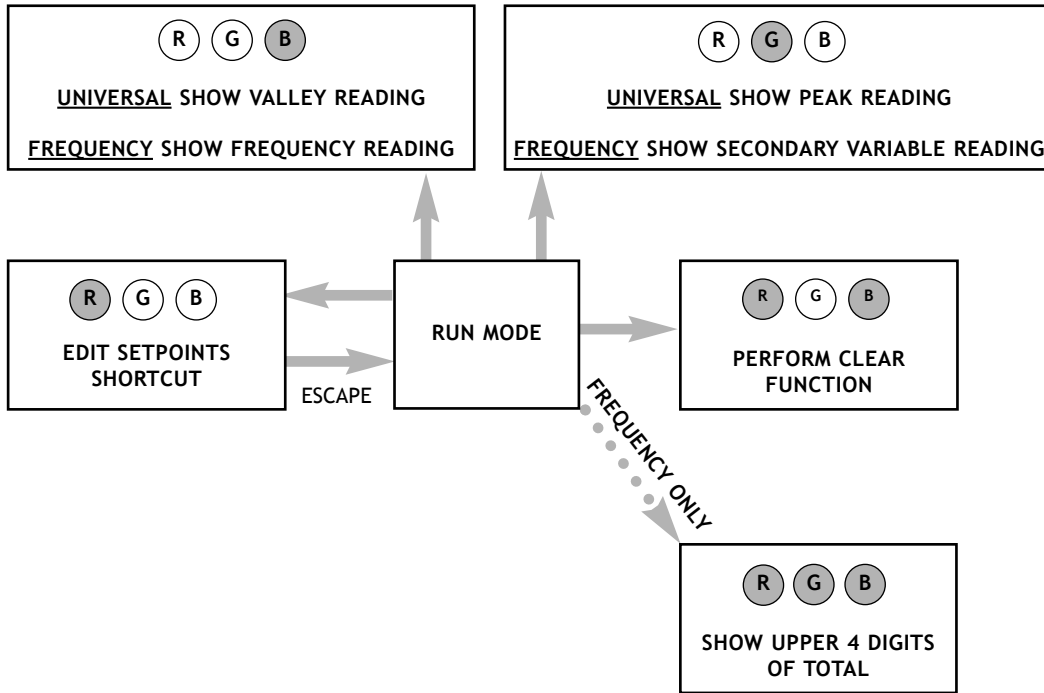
R G B

UNIVERSAL SHOW VALLEY READING

FREQUENCY SHOW FREQUENCY READING

R G B

UNIVERSAL SHOW PEAK READING

FREQUENCY SHOW SECONDARY VARIABLE READING

R G B

EDIT SETPOINTS SHORTCUT

ESCAPE

RUN MODE

R G B

PERFORM CLEAR FUNCTION

FREQUENCY ONLY

R G B

SHOW UPPER 4 DIGITS OF TOTAL